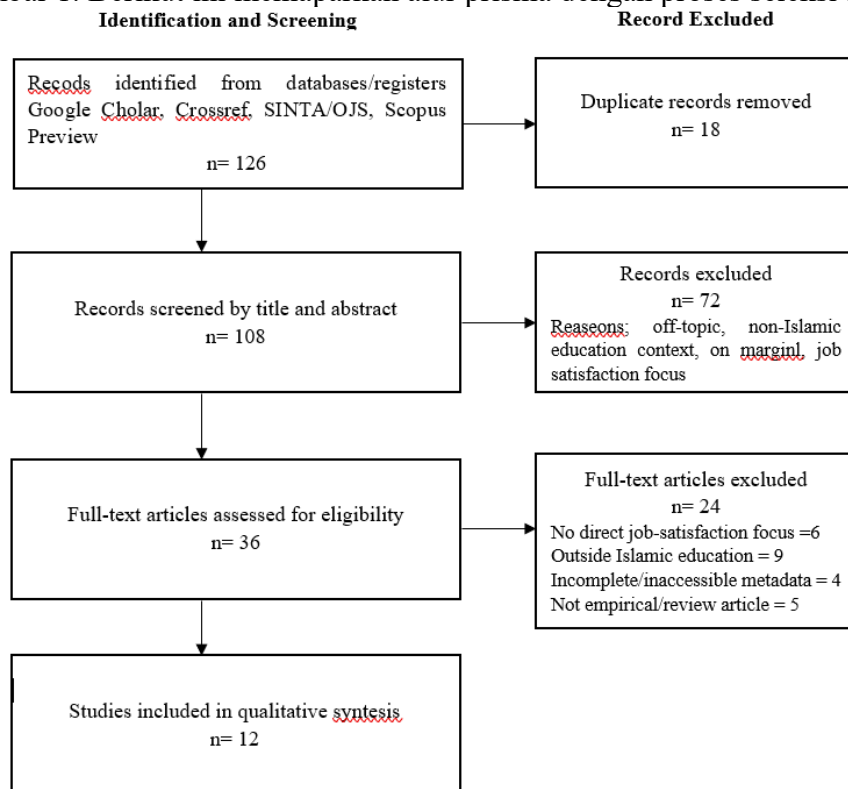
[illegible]

Identification and Screening

Record Excluded

Recods identified from databases/registers Google Cholar, Crossref, SINTA/OJS, Scopus Preview
n= 126

Duplicate records removed
n= 18

Records screened by title and abstract
n= 108

Records excluded
n= 72
Reaseons: off-topic, non-Islamic education context, on marginl job satisfaction focus

Full-text articles assessed for eligibility
n= 36

Full-text articles excluded
n= 24
No direct job-satisfaction focus =6
Outside Islamic education = 9
Incomplete/inaccessible metadata = 4
Not empirical/review article = 5

Studies included in qualitative syntesis
n= 12